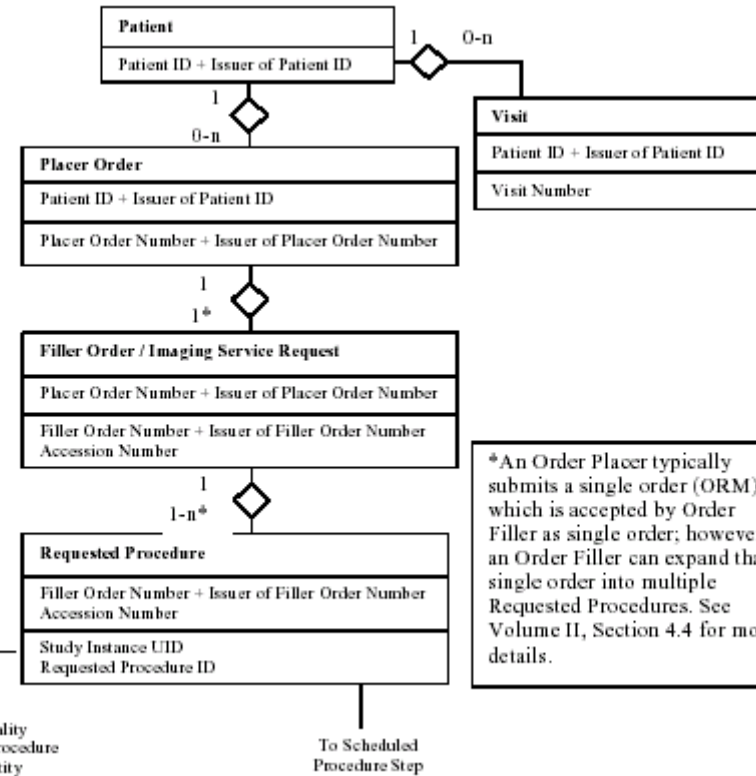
Patient
Patient ID + Issuer of Patient ID

1
0-n

Visit
Patient ID + Issuer of Patient ID
Visit Number

1
0-n

Placer Order
Patient ID + Issuer of Patient ID
Placer Order Number + Issuer of Placer Order Number

1
1*

Filler Order / Imaging Service Request
Placer Order Number + Issuer of Placer Order Number
Filler Order Number + Issuer of Filler Order Number
Accession Number

1
1-n*

Requested Procedure
Filler Order Number + Issuer of Filler Order Number
Accession Number
Study Instance UID
Requested Procedure ID

*An Order Placer typically submits a single order (ORM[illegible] which is accepted by Order Filler as single order; howeve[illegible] an Order Filler can expand tha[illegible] single order into multiple Requested Procedures. See Volume II, Section 4.4 for mo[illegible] details.

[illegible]ality
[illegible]rocedure
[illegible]tity

To Scheduled
Procedure Step